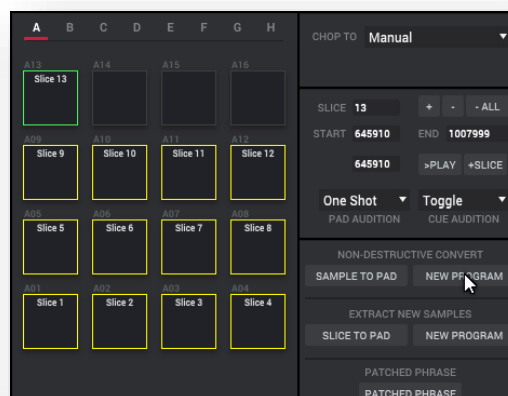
A B C D E F G H

A13
Slice 13
A14
A15
A16

A09
Slice 9
A10
Slice 10
A11
Slice 11
A12
Slice 12

A05
Slice 5
A06
Slice 6
A07
Slice 7
A08
Slice 8

A01
Slice 1
A02
Slice 2
A03
Slice 3
A04
Slice 4

CHOP TO Manual

SLICE 13 + - - ALL
START 645910 END 1007999
645910 >PLAY +SLICE

One Shot Toggle
PAD AUDITION CUE AUDITION

NON-DESTRUCTIVE CONVERT
SAMPLE TO PAD NEW PROGRAM

EXTRACT NEW SAMPLES
SLICE TO PAD NEW PROGRAM

PATCHED PHRASE
PATCHED PHRASE